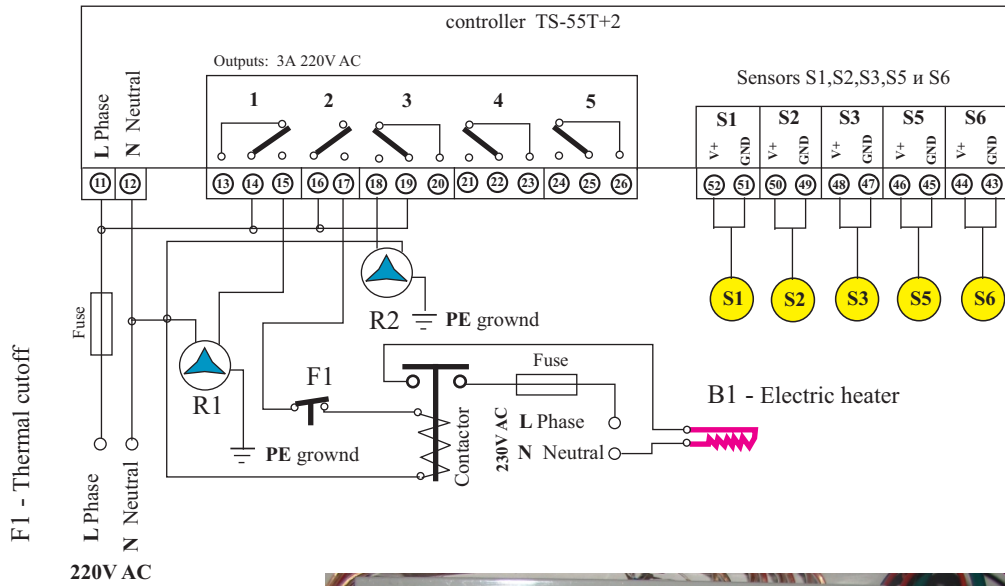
controller TS-55T+2

Outputs: 3A 220V AC

Sensors S1,S2,S3,S5 и S6

L Phase
N Neutral

1 2 3 4 5

S1 S2 S3 S5 S6

V+ GND V+ GND V+ GND V+ GND V+ GND

11 12 13 14 15 16 17 18 19 20 21 22 23 24 25 26 52 51 50 49 48 47 46 45 44 43

S1 S2 S3 S5 S6

Fuse

R2 PE grownd

R1

F1

Fuse

B1 - Electric heater

230V AC

L Phase

N Neutral

Contactor

PE grownd

F1 - Thermal cutoff

L Phase
N Neutral

220V AC